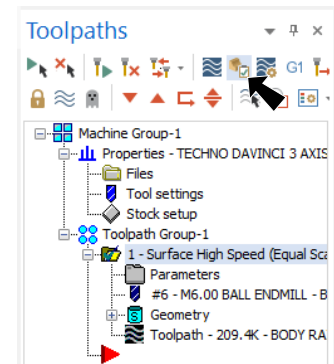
Toolpaths
G1
Machine Group-1
Properties - TECHNO DAVINCI 3 AXIS
Files
Tool settings
Stock setup
Toolpath Group-1
1 - Surface High Speed (Equal Sca
Parameters
#6 - M6.00 BALL ENDMILL - B
Geometry
Toolpath - 209.4K - BODY RA